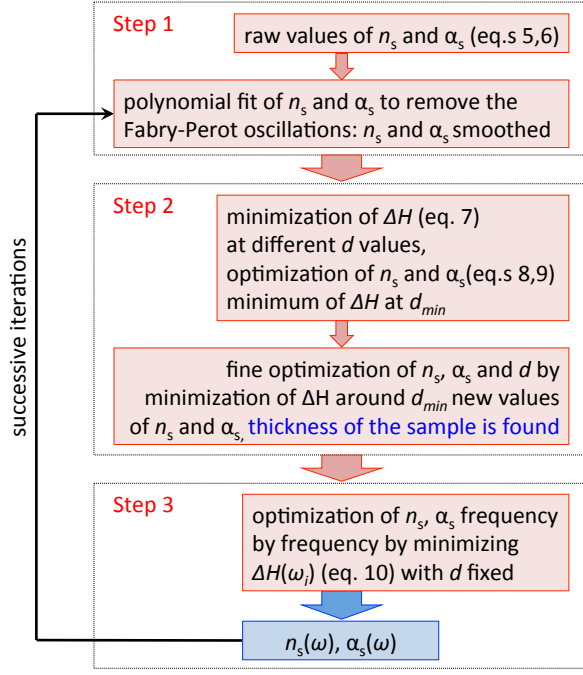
Step 1

raw values of $n_s$ and $\alpha_s$ (eq.s 5,6)

polynomial fit of $n_s$ and $\alpha_s$ to remove the Fabry-Perot oscillations: $n_s$ and $\alpha_s$ smoothed

Step 2

minimization of $\Delta H$ (eq. 7) at different $d$ values, optimization of $n_s$ and $\alpha_s$(eq.s 8,9) minimum of $\Delta H$ at $d_{min}$

fine optimization of $n_s$, $\alpha_s$ and $d$ by minimization of ΔH around $d_{min}$ new values of $n_s$ and $\alpha_s$, thickness of the sample is found

Step 3

optimization of $n_s$, $\alpha_s$ frequency by frequency by minimizing $\Delta H(\omega_i)$ (eq. 10) with $d$ fixed

$n_s(\omega)$, $\alpha_s(\omega)$

successive iterations